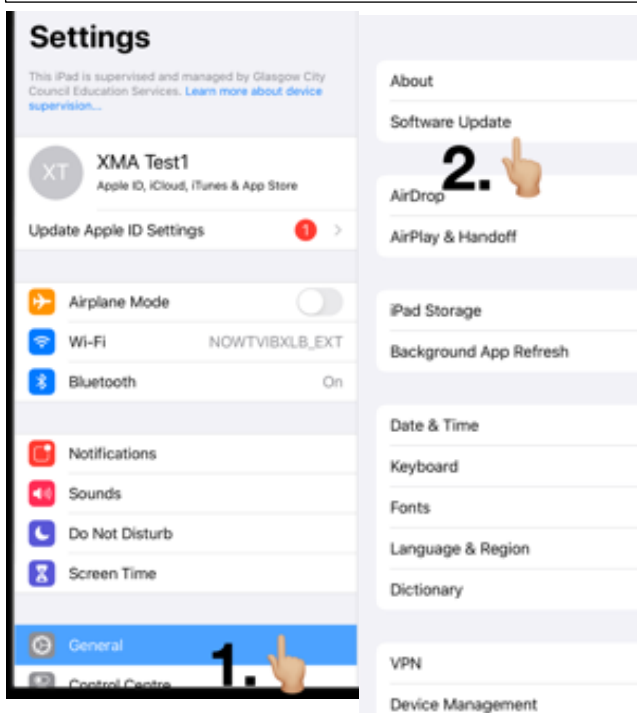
Settings

This iPad is supervised and managed by Glasgow City Council Education Services. Learn more about device supervision...

XT
XMA Test1
Apple ID, iCloud, iTunes & App Store

Update Apple ID Settings 1

Airplane Mode
Wi-Fi NOWTVIBXLB_EXT
Bluetooth On

Notifications
Sounds
Do Not Disturb
Screen Time

General
Control Centre

1.

About
Software Update

2.

AirDrop
AirPlay & Handoff

iPad Storage
Background App Refresh

Date & Time
Keyboard
Fonts
Language & Region
Dictionary

VPN
Device Management